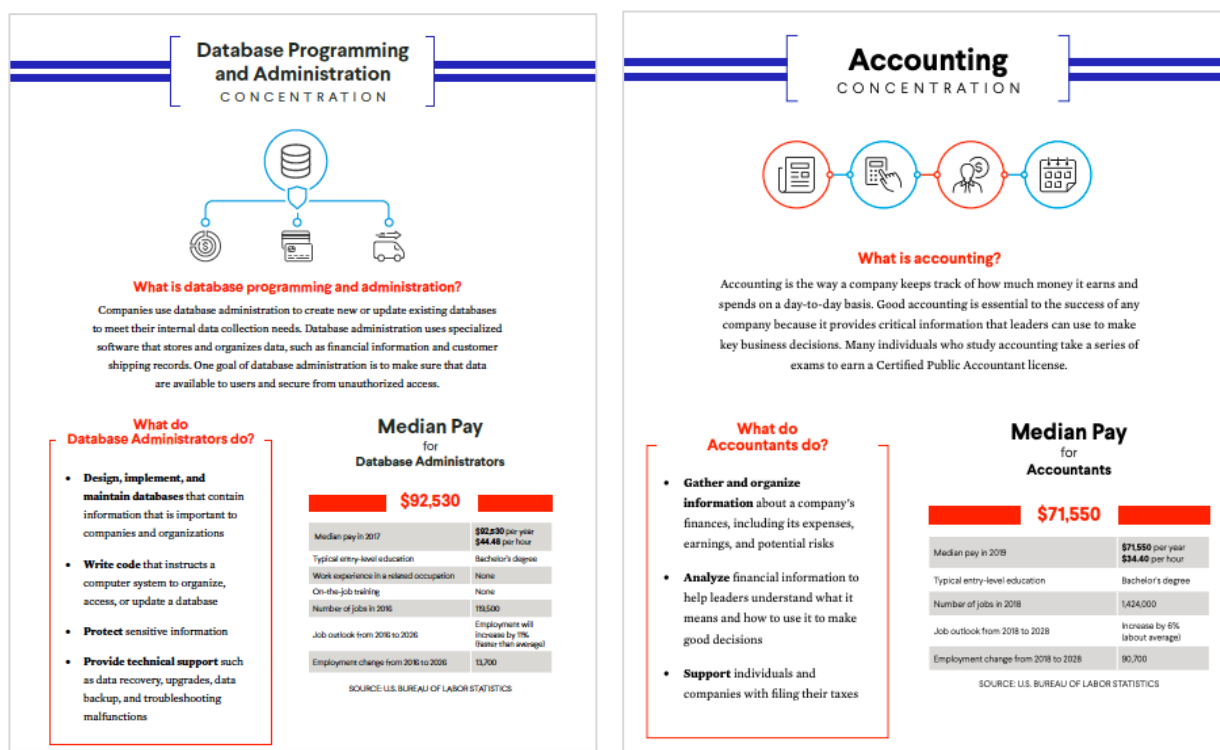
Database Programming and Administration
CONCENTRATION

What is database programming and administration?

Companies use database administration to create new or update existing databases to meet their internal data collection needs. Database administration uses specialized software that stores and organizes data, such as financial information and customer shipping records. One goal of database administration is to make sure that data are available to users and secure from unauthorized access.

What do Database Administrators do?

- **Design, implement, and maintain databases** that contain information that is important to companies and organizations
- **Write code** that instructs a computer system to organize, access, or update a database
- **Protect** sensitive information
- **Provide technical support** such as data recovery, upgrades, data backup, and troubleshooting malfunctions

Median Pay
for
Database Administrators

$92,530

| | |
|---|---|
| Median pay in 2017 | $92,530 per year $44.48 per hour |
| Typical entry-level education | Bachelor's degree |
| Work experience in a related occupation | None |
| On-the-job training | None |
| Number of jobs in 2016 | 119,500 |
| Job outlook from 2016 to 2026 | Employment will increase by 11% (faster than average) |
| Employment change from 2016 to 2026 | 13,700 |

SOURCE: U.S. BUREAU OF LABOR STATISTICS

Accounting
CONCENTRATION

What is accounting?

Accounting is the way a company keeps track of how much money it earns and spends on a day-to-day basis. Good accounting is essential to the success of any company because it provides critical information that leaders can use to make key business decisions. Many individuals who study accounting take a series of exams to earn a Certified Public Accountant license.

What do Accountants do?

- **Gather and organize information** about a company's finances, including its expenses, earnings, and potential risks
- **Analyze** financial information to help leaders understand what it means and how to use it to make good decisions
- **Support** individuals and companies with filing their taxes

Median Pay
for
Accountants

$71,550

| | |
|---|---|
| Median pay in 2019 | $71,550 per year $34.40 per hour |
| Typical entry-level education | Bachelor's degree |
| Number of jobs in 2018 | 1,424,000 |
| Job outlook from 2018 to 2028 | Increase by 6% (about average) |
| Employment change from 2018 to 2028 | 90,700 |

SOURCE: U.S. BUREAU OF LABOR STATISTICS